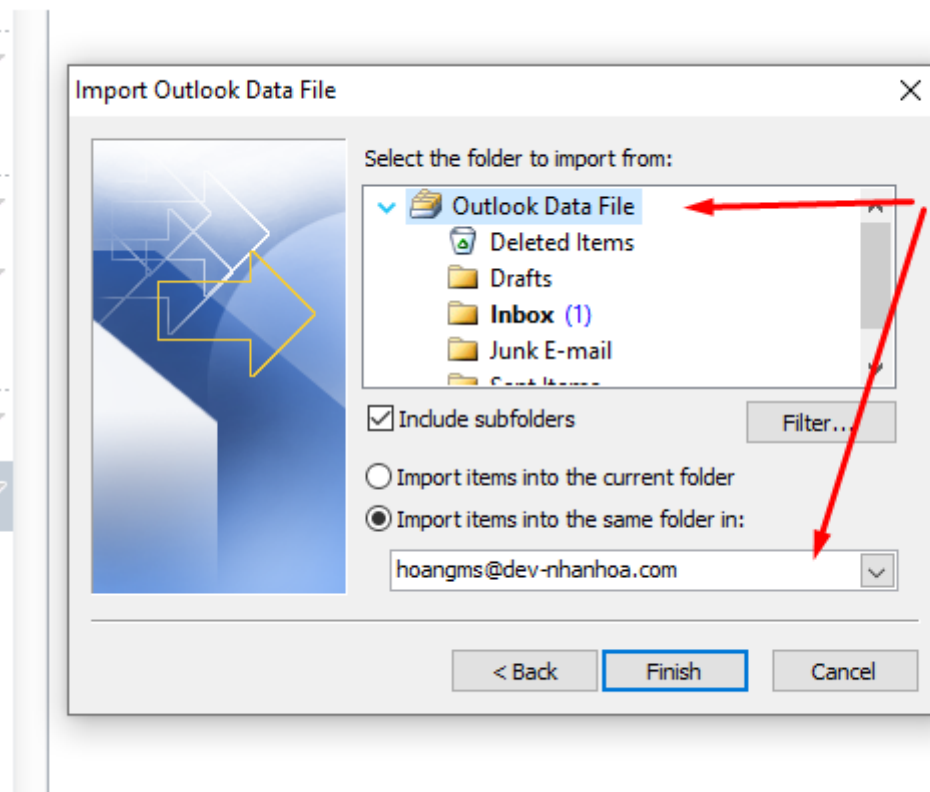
Import Outlook Data File

Select the folder to import from:

Outlook Data File
Deleted Items
Drafts
Inbox (1)
Junk E-mail
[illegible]

Include subfolders

Filter...

Import items into the current folder

Import items into the same folder in:

hoangms@dev-nhanhoa.com

< Back

Finish

Cancel